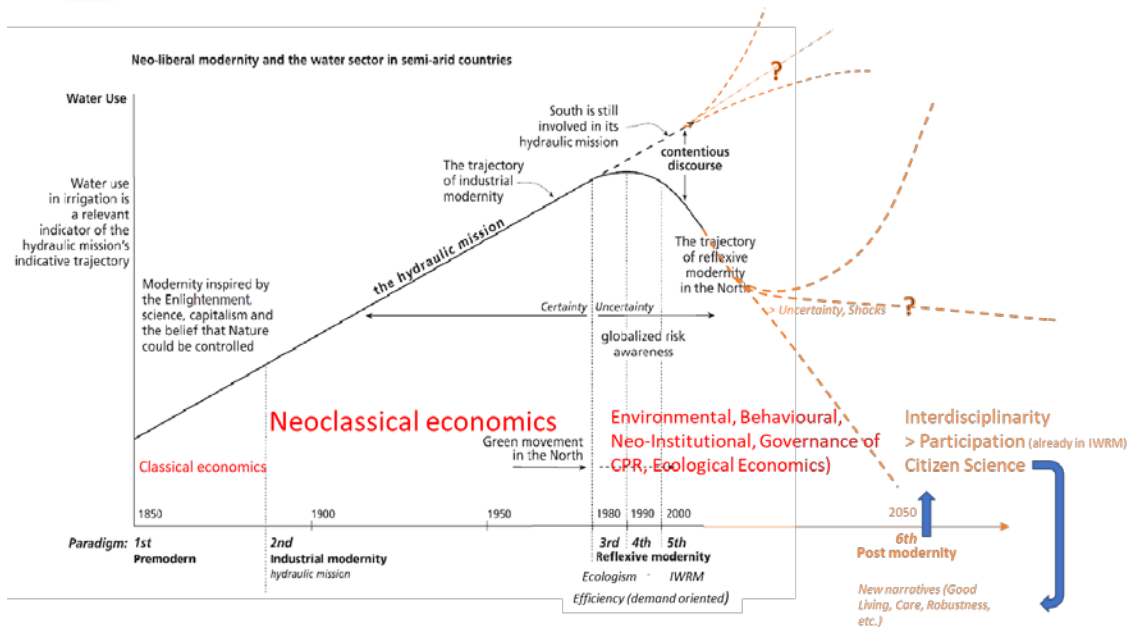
Neo-liberal modernity and the water sector in semi-arid countries

Water Use

Water use in irrigation is a relevant indicator of the hydraulic mission's indicative trajectory

South is still involved in its hydraulic mission

?

contentious discourse

The trajectory of industrial modernity

the hydraulic mission

The trajectory of reflexive modernity in the North

Modernity inspired by the Enlightenment science, capitalism and the belief that Nature could be controlled

Certainty Uncertainty

> Uncertainty, Shocks

?

globalized risk awareness

Neoclassical economics

Environmental, Behavioural, Neo-Institutional, Governance of CPR, Ecological Economics)

Interdisciplinarity > Participation (already in IWRM) Citizen Science

Green movement in the North

Classical economics

1850 1900 1950 1980 1990 2000 2050

Paradigm: 1st Premodern

2nd Industrial modernity hydraulic mission

3rd 4th 5th Reflexive modernity

Ecologism IWRM

Efficiency (demand oriented)

6th Post modernity

New narratives (Good Living, Care, Robustness, etc.)